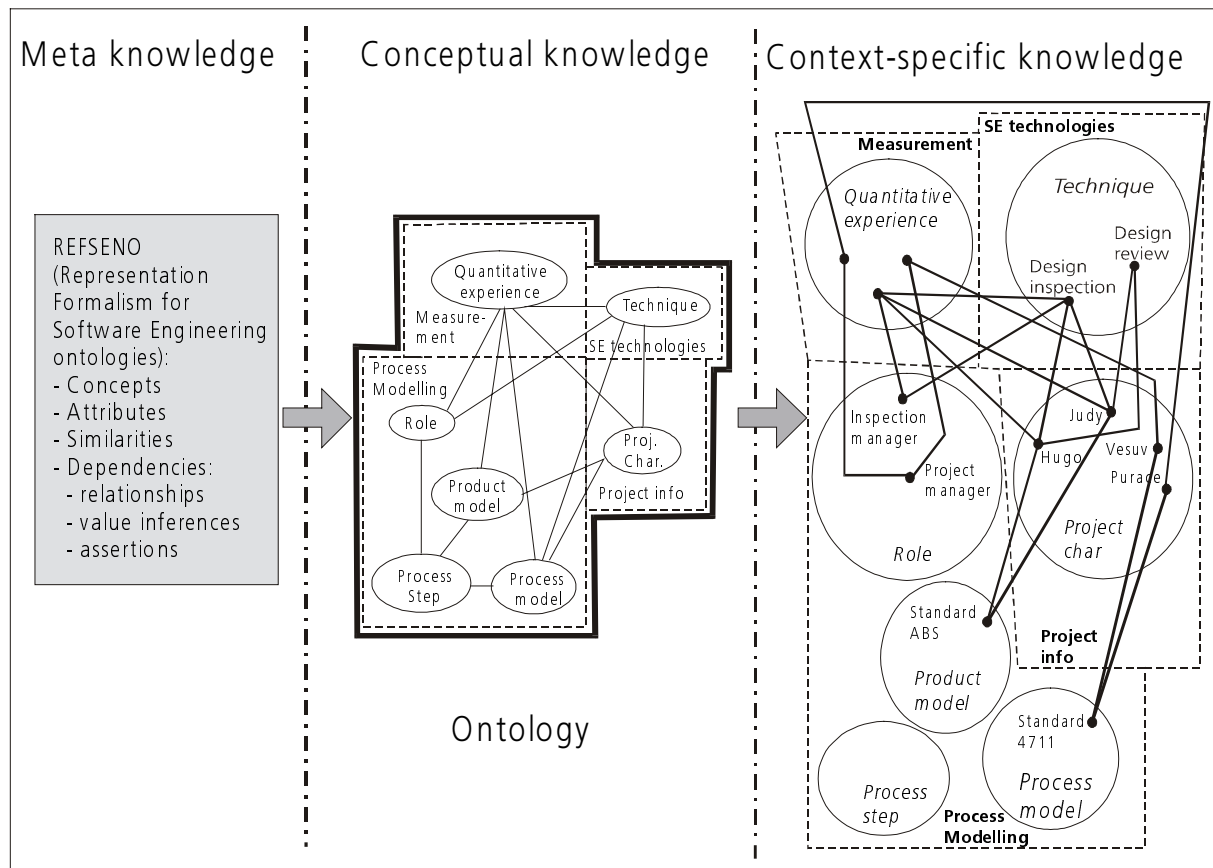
Meta knowledge

REFSENO (Representation Formalism for Software Engineering ontologies):
- Concepts
- Attributes
- Similarities
- Dependencies:
- relationships
- value inferences
- assertions

Conceptual knowledge

Quantitative experience
Measurement
Technique
SE technologies
Process Modelling
Role
Proj. Char.
Project info
Product model
Process Step
Process model

Ontology

Context-specific knowledge

Measurement
SE technologies
Quantitative experience
Technique
Design review
Design inspection
Inspection manager
Project manager
Role
Judy
Hugo
Vesuv
Purade
Project char
Standard ABS
Product model
Project info
Standard 4711
Process model
Process step
Process Modelling